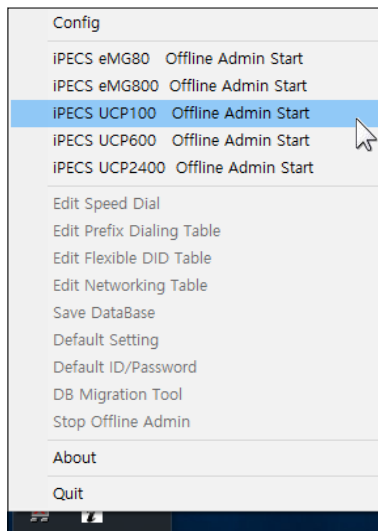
Config

iPECS eMG80 Offline Admin Start
iPECS eMG800 Offline Admin Start
iPECS UCP100 Offline Admin Start
iPECS UCP600 Offline Admin Start
iPECS UCP2400 Offline Admin Start

Edit Speed Dial
Edit Prefix Dialing Table
Edit Flexible DID Table
Edit Networking Table
Save DataBase
Default Setting
Default ID/Password
DB Migration Tool
Stop Offline Admin

About

Quit